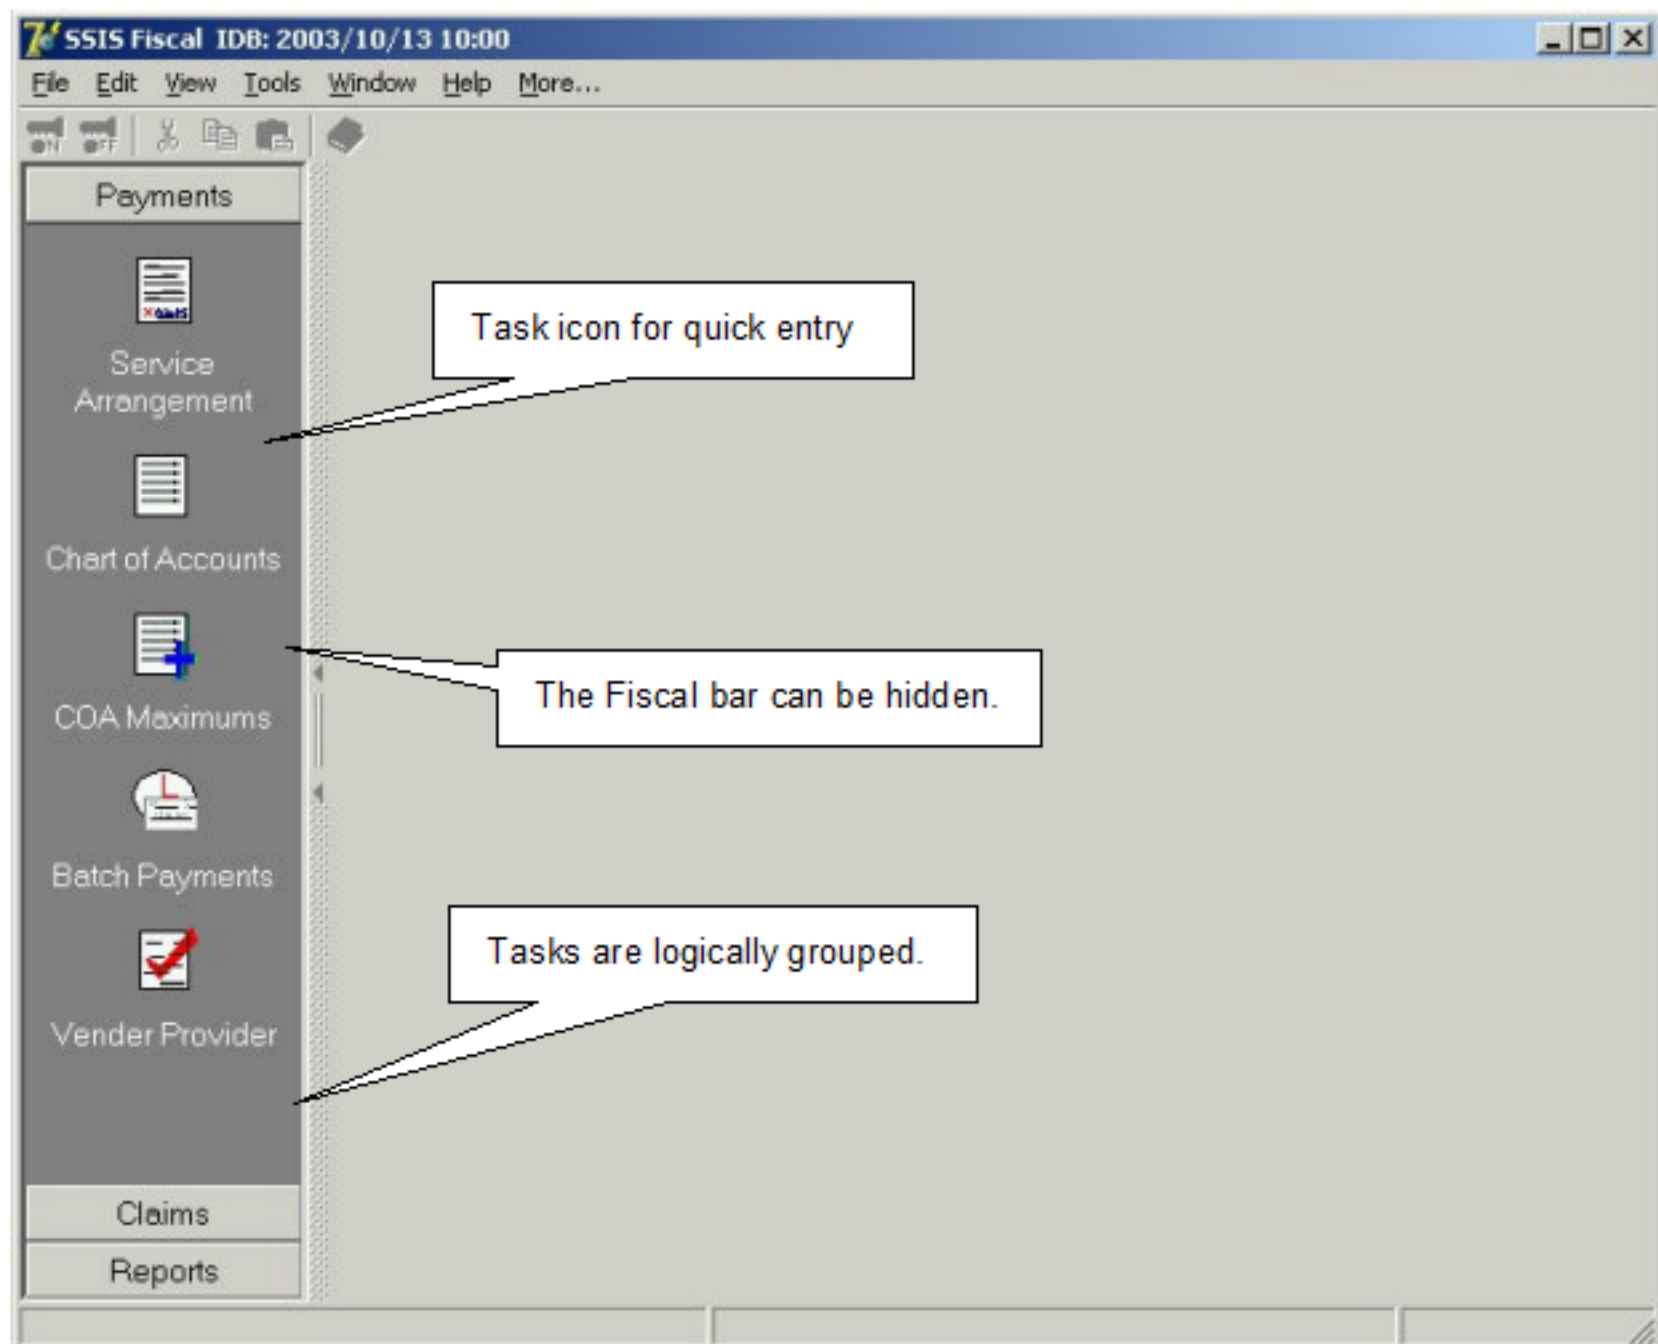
SSIS Fiscal IDB: 2003/10/13 10:00

File Edit View Tools Window Help More...

Payments

Service Arrangement

Task icon for quick entry

Chart of Accounts

COA Maximums

The Fiscal bar can be hidden.

Batch Payments

Tasks are logically grouped.

Vender Provider

Claims

Reports